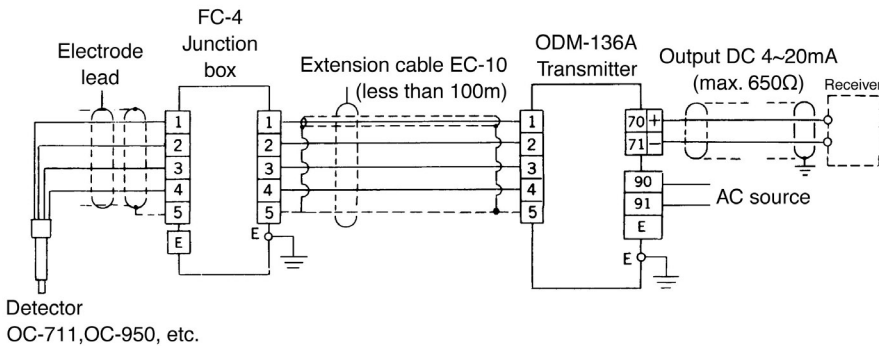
FC-4 Junction box

Electrode lead

Extension cable EC-10 (less than 100m)

ODM-136A Transmitter

Output DC 4~20mA (max. 650Ω)

Receiver

1
2
3
4
5
E

1
2
3
4
5
E

1
2
3
4
5

70 +
71 −

90
91
E

AC source

E

Detector
OC-711,OC-950, etc.